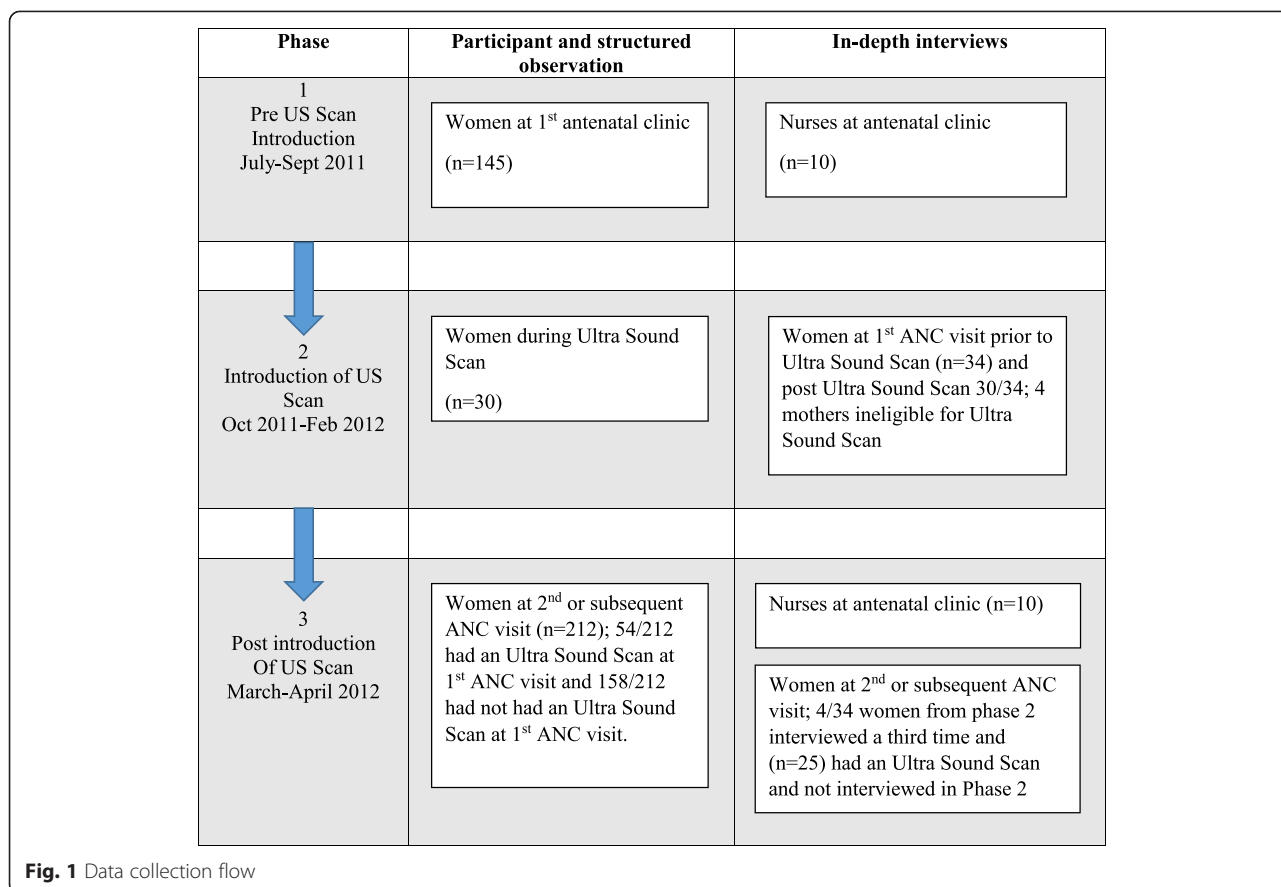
| Phase | Participant and structured observation | In-depth interviews |
|---|---|---|
| 1 Pre US Scan Introduction July-Sept 2011 | Women at 1$^{st}$ antenatal clinic (n=145) | Nurses at antenatal clinic (n=10) |
| | | |
| 2 Introduction of US Scan Oct 2011-Feb 2012 | Women during Ultra Sound Scan (n=30) | Women at 1$^{st}$ ANC visit prior to Ultra Sound Scan (n=34) and post Ultra Sound Scan 30/34; 4 mothers ineligible for Ultra Sound Scan |
| | | |
| 3 Post introduction Of US Scan March-April 2012 | Women at 2$^{nd}$ or subsequent ANC visit (n=212); 54/212 had an Ultra Sound Scan at 1$^{st}$ ANC visit and 158/212 had not had an Ultra Sound Scan at 1$^{st}$ ANC visit. | Nurses at antenatal clinic (n=10) Women at 2$^{nd}$ or subsequent ANC visit; 4/34 women from phase 2 interviewed a third time and (n=25) had an Ultra Sound Scan and not interviewed in Phase 2 |

Fig. 1 Data collection flow